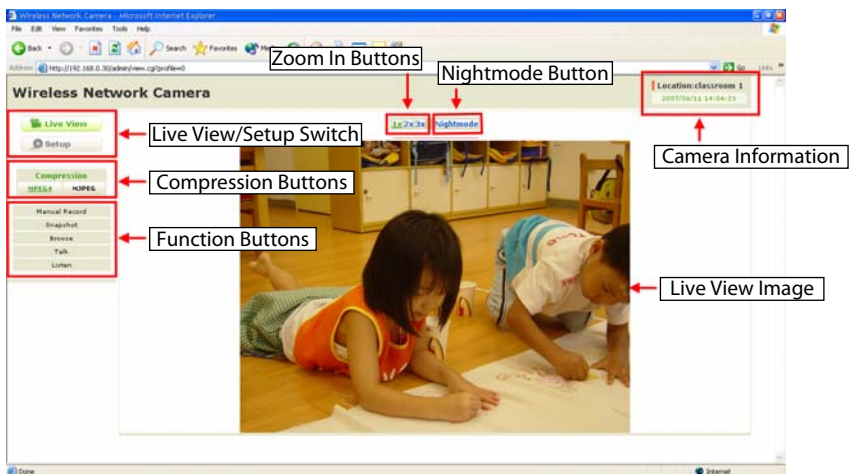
Wireless Network Camera - Microsoft Internet Explorer

File Edit View Favorites Tools Help

Back Search Favorites

Address http://192.168.0.30/admin/view.cgi?profile=0

Go Links

Wireless Network Camera

Zoom In Buttons

Nightmode Button

Location:classroom 1
2007/04/11 14:04:23

Live View

Setup

Live View/Setup Switch

1x 2x 3x

Nightmode

Camera Information

Compression
MPEG4 MJPEG

Compression Buttons

Manual Record
Snapshot
Browse
Talk
Listen

Function Buttons

Live View Image

Done

Internet